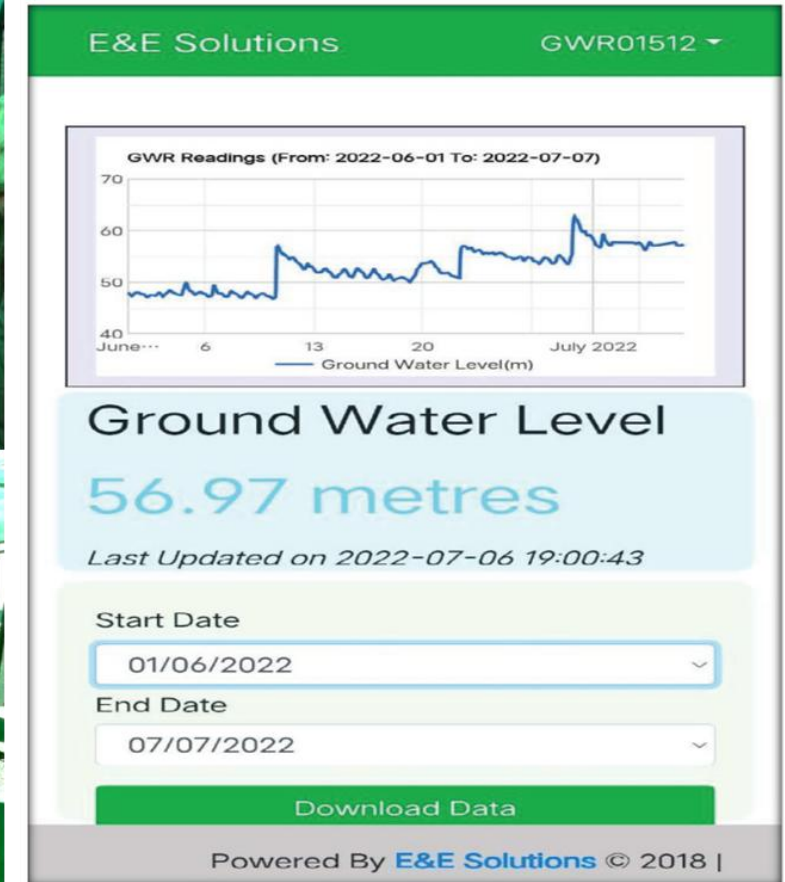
E&E Solutions GWR01512

GWR Readings (From: 2022-06-01 To: 2022-07-07)

70
60
50
40
June… 6 13 20 July 2022
Ground Water Level(m)

Ground Water Level

56.97 metres

Last Updated on 2022-07-06 19:00:43

Start Date

01/06/2022

End Date

07/07/2022

Download Data

Powered By E&E Solutions © 2018 |